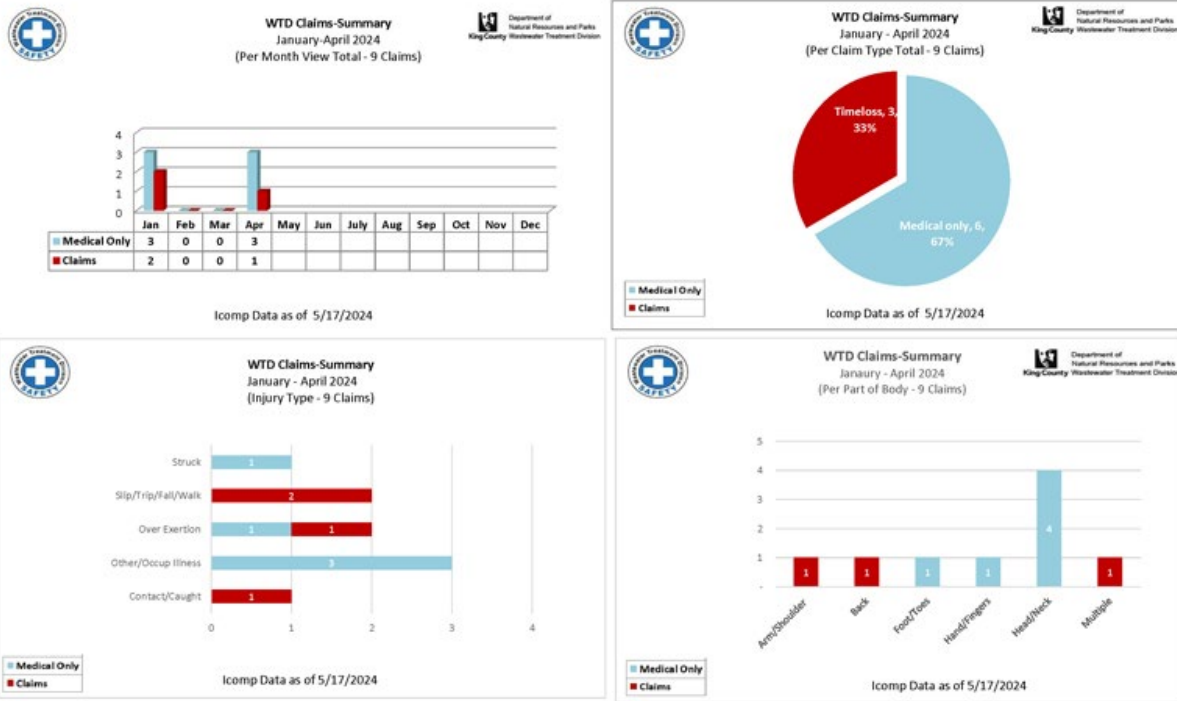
WTD Claims-Summary
January-April 2024
(Per Month View Total - 9 Claims)

Department of Natural Resources and Parks
King County Wastewater Treatment Division

Wastewater Treatment Division SAFETY

4
3
2
1
0

| | Jan | Feb | Mar | Apr | May | Jun | July | Aug | Sep | Oct | Nov | Dec |
|---|---|---|---|---|---|---|---|---|---|---|---|---|
| Medical Only | 3 | 0 | 0 | 3 | | | | | | | | |
| Claims | 2 | 0 | 0 | 1 | | | | | | | | |

Icomp Data as of 5/17/2024

WTD Claims-Summary
January - April 2024
(Per Claim Type Total - 9 Claims)

Department of Natural Resources and Parks
King County Wastewater Treatment Division

Timeloss, 3, 33%
Medical only, 6, 67%

Medical Only
Claims

Icomp Data as of 5/17/2024

WTD Claims-Summary
January - April 2024
(Injury Type - 9 Claims)

Struck 1
Slip/Trip/Fall/Walk 2
Over Exertion 1 1
Other/Occup Illness 3
Contact/Caught 1

0 1 2 3 4

Medical Only
Claims

Icomp Data as of 5/17/2024

WTD Claims-Summary
January - April 2024
(Per Part of Body - 9 Claims)

Department of Natural Resources and Parks
King County Wastewater Treatment Division

5
4
3
2
1

Arm/Shoulder 1
Back 1
Foot/Toes 1
Hand/Fingers 1
Head/Neck 4
Multiple 1

Medical Only
Claims

Icomp Data as of 5/17/2024